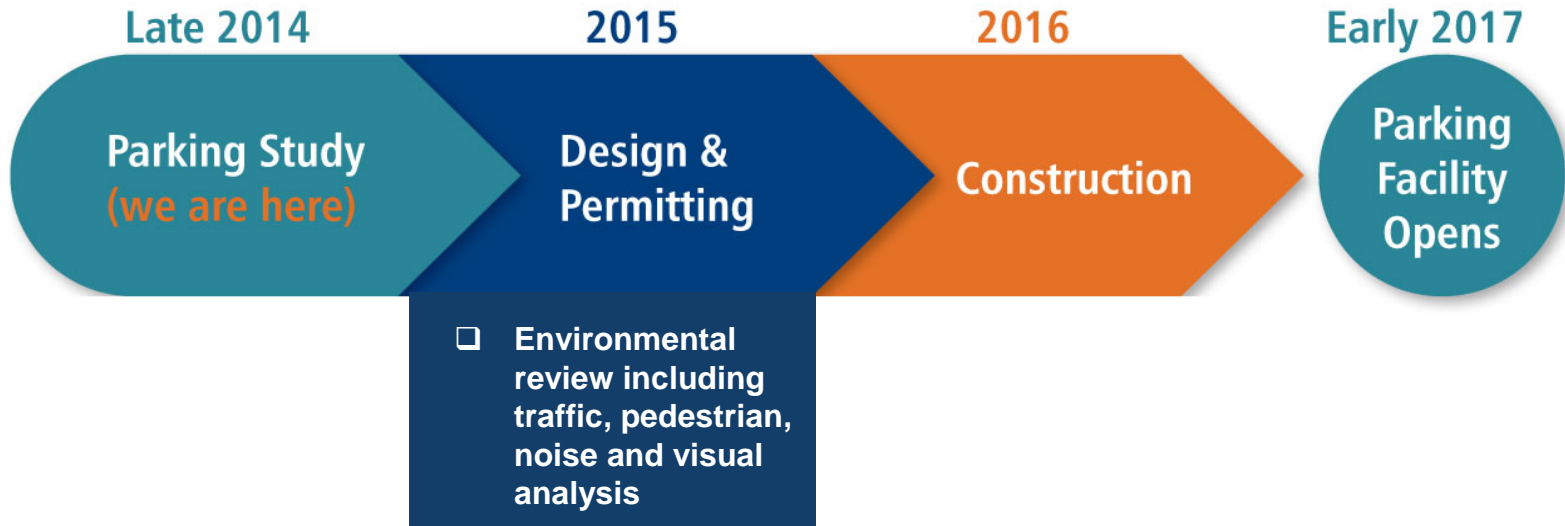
Late 2014

Parking Study
(we are here)

2015

Design &
Permitting

❑ Environmental review including traffic, pedestrian, noise and visual analysis

2016

Construction

Early 2017

Parking
Facility
Opens